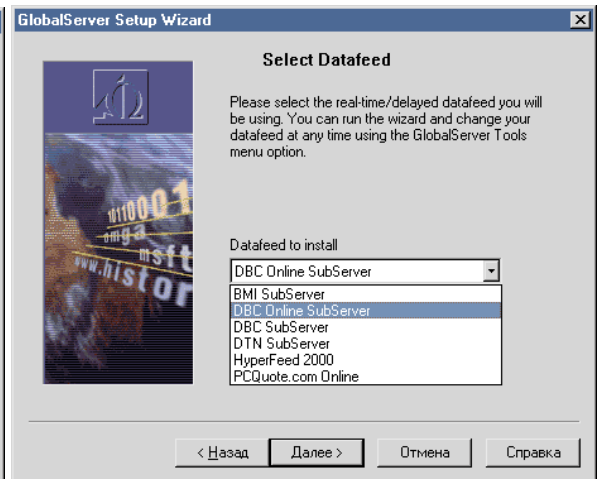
GlobalServer Setup Wizard

Select Datafeed

Please select the real-time/delayed datafeed you will be using. You can run the wizard and change your datafeed at any time using the GlobalServer Tools menu option.

Datafeed to install

DBC Online SubServer

BMI SubServer
DBC Online SubServer
DBC SubServer
DTN SubServer
HyperFeed 2000
PCQuote.com Online

1011000 1
omga
msft
www.histor

< Назад
Далее >
Отмена
Справка